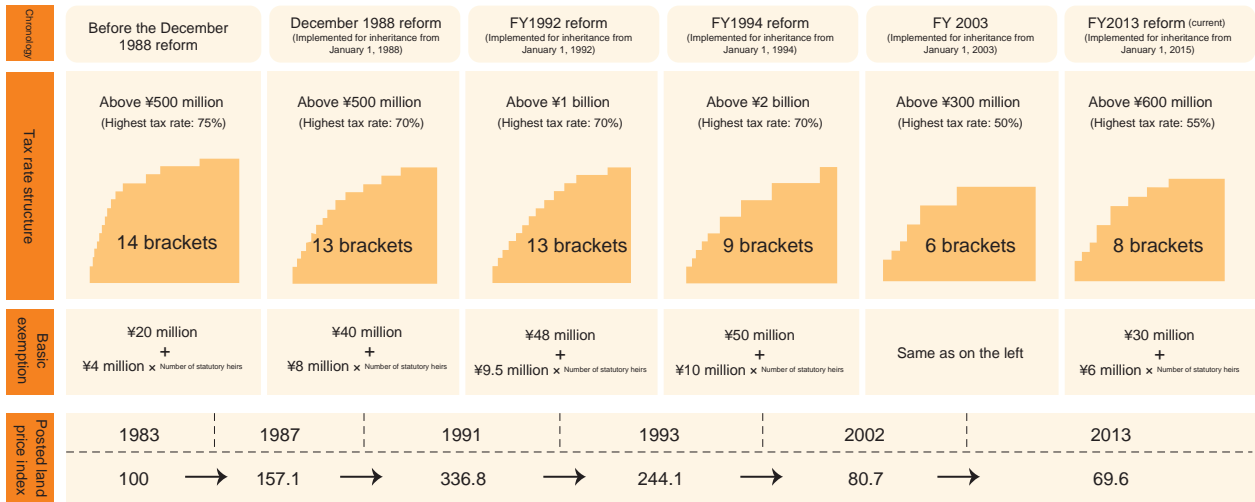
| Chronology | Before the December 1988 reform | December 1988 reform (Implemented for inheritance from January 1, 1988) | FY1992 reform (Implemented for inheritance from January 1, 1992) | FY1994 reform (Implemented for inheritance from January 1, 1994) | FY 2003 (Implemented for inheritance from January 1, 2003) | FY2013 reform (current) (Implemented for inheritance from January 1, 2015) |
|---|---|---|---|---|---|---|
| Tax rate structure | Above ¥500 million (Highest tax rate: 75%) 14 brackets | Above ¥500 million (Highest tax rate: 70%) 13 brackets | Above ¥1 billion (Highest tax rate: 70%) 13 brackets | Above ¥2 billion (Highest tax rate: 70%) 9 brackets | Above ¥300 million (Highest tax rate: 50%) 6 brackets | Above ¥600 million (Highest tax rate: 55%) 8 brackets |
| Basic exemption | ¥20 million + ¥4 million × Number of statutory heirs | ¥40 million + ¥8 million × Number of statutory heirs | ¥48 million + ¥9.5 million × Number of statutory heirs | ¥50 million + ¥10 million × Number of statutory heirs | Same as on the left | ¥30 million + ¥6 million × Number of statutory heirs |

| Posted land price index | 1983 | 1987 | 1991 | 1993 | 2002 | 2013 |
|---|---|---|---|---|---|---|
| | 100 → | 157.1 → | 336.8 → | 244.1 → | 80.7 → | 69.6 |